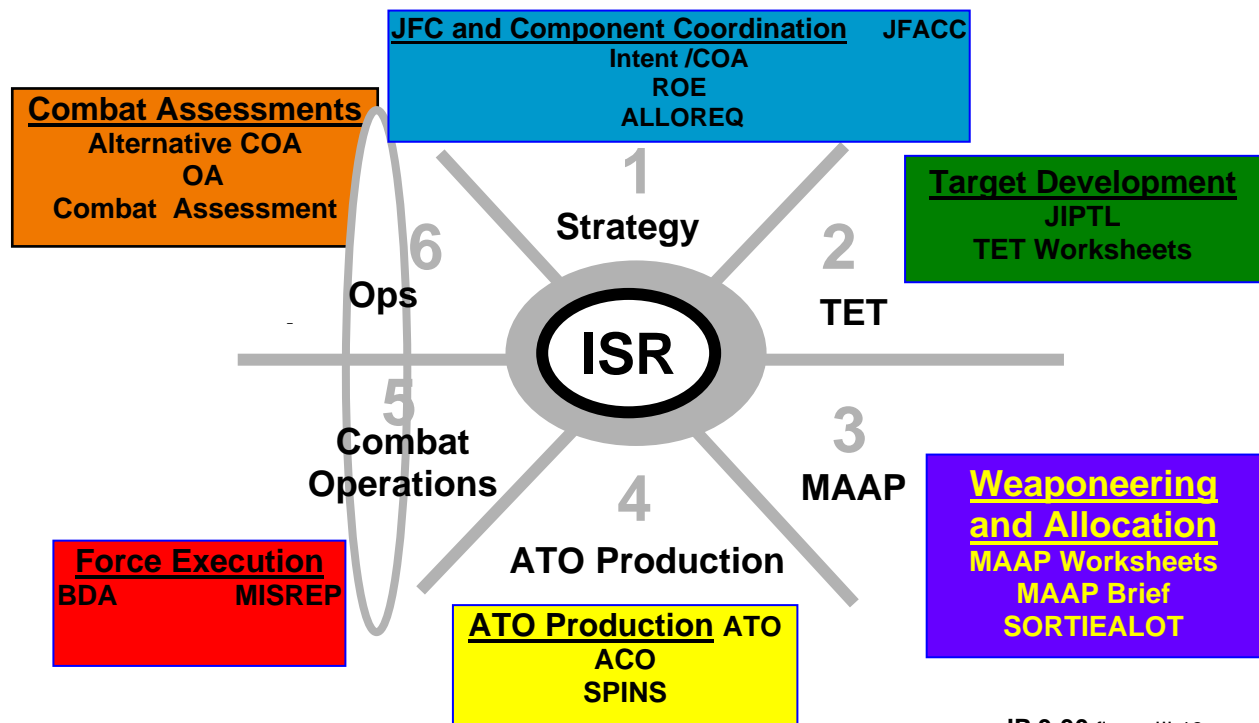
JFC and Component Coordination JFACC
Intent /COA
ROE
ALLOREQ

Combat Assessments
Alternative COA
OA
Combat Assessment

Target Development
JIPTL
TET Worksheets

1
Strategy

2
TET

6
Ops

ISR

5
Combat Operations

3
MAAP

4
ATO Production

Weaponeering and Allocation
MAAP Worksheets
MAAP Brief
SORTIEALOT

Force Execution
BDA MISREP

ATO Production ATO
ACO
SPINS

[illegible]